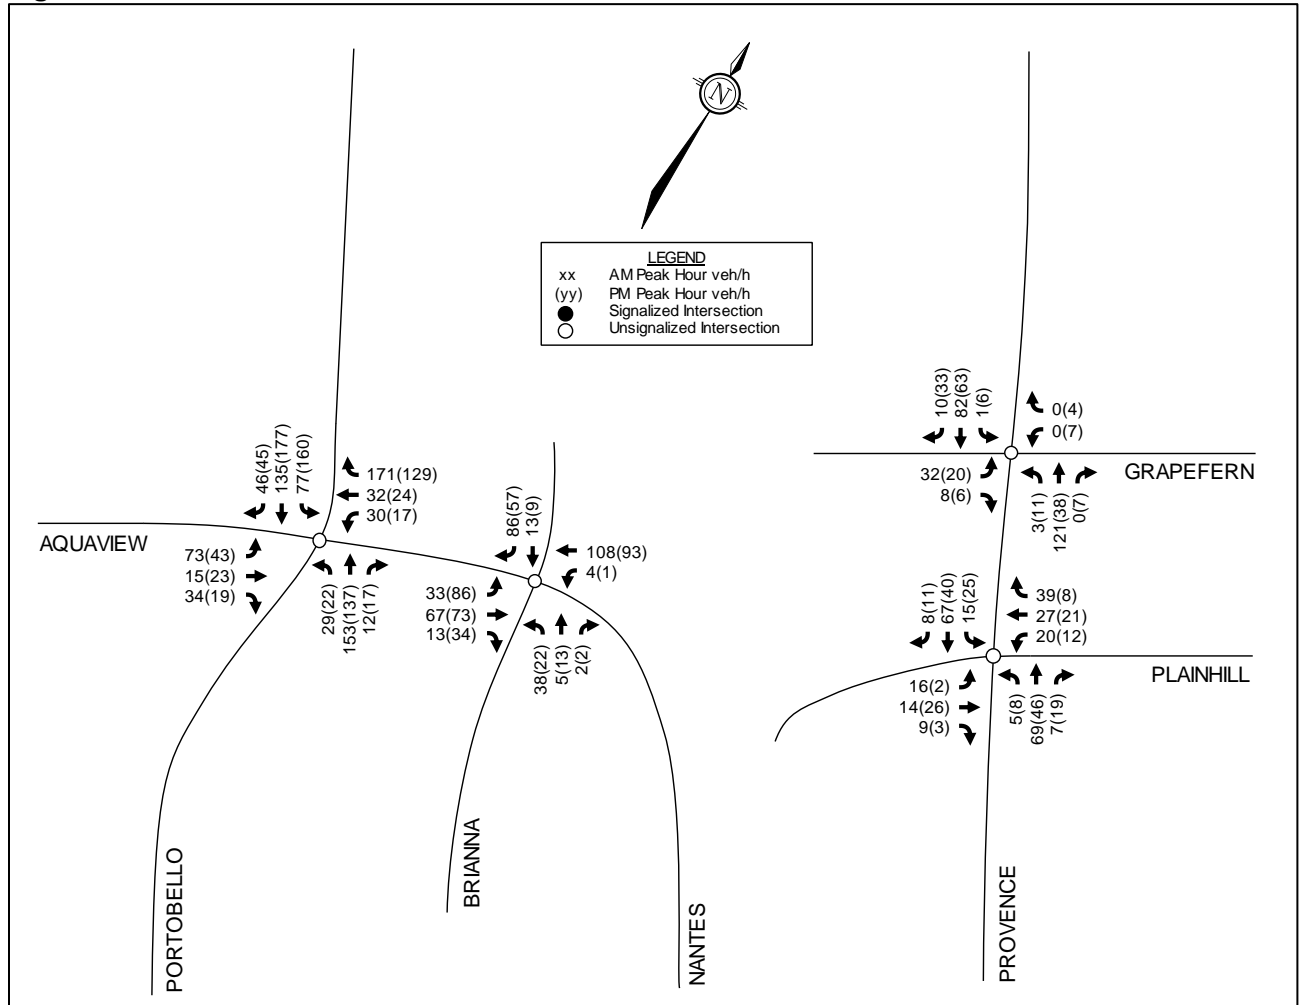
N

LEGEND
xx AM Peak Hour veh/h
(yy) PM Peak Hour veh/h
Signalized Intersection
Unsignalized Intersection

46(45)
135(177)
77(160)
171(129)
32(24)
30(17)
AQUAVIEW
73(43)
15(23)
34(19)
29(22)
153(137)
12(17)

86(57)
13(9)
108(93)
4(1)
33(86)
67(73)
13(34)
38(22)
5(13)
2(2)

10(33)
82(63)
1(6)
0(4)
0(7)
32(20)
8(6)
GRAPEFERN
3(11)
121(38)
0(7)

8(11)
67(40)
15(25)
39(8)
27(21)
20(12)
PLAINHILL
16(2)
14(26)
9(3)
5(8)
69(46)
7(19)

PORTOBELLO
BRIANNA
NANTES
PROVENCE